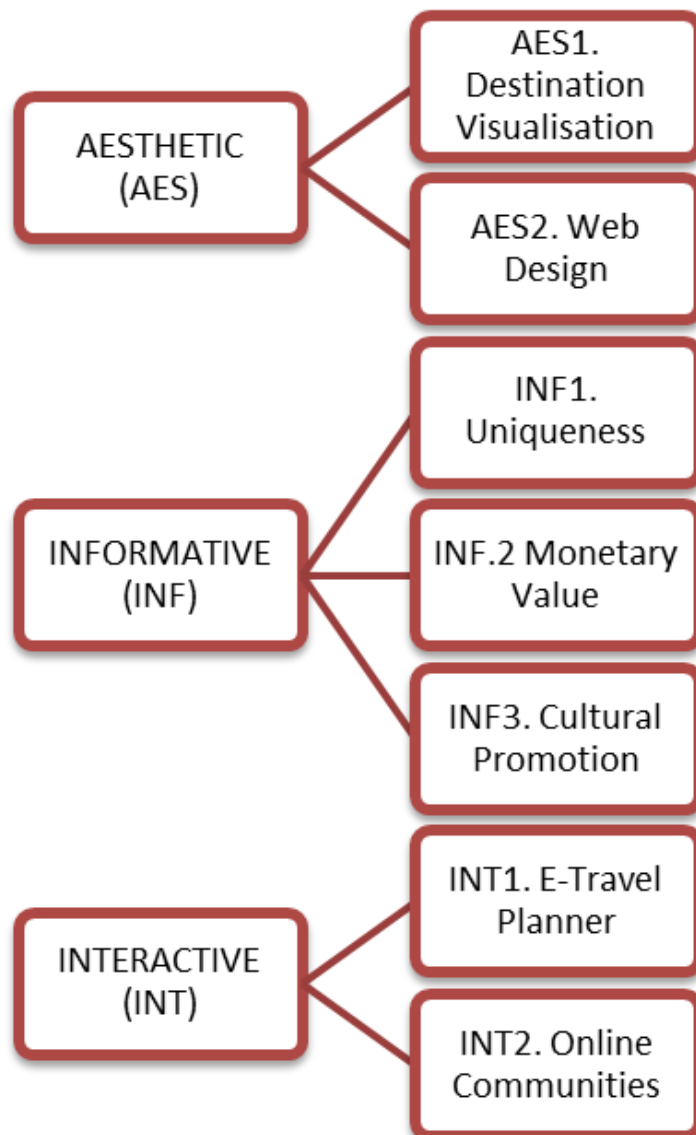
AESTHETIC (AES)

AES1. Destination Visualisation

AES2. Web Design

INFORMATIVE (INF)

INF1. Uniqueness

INF.2 Monetary Value

INF3. Cultural Promotion

INTERACTIVE (INT)

INT1. E-Travel Planner

INT2. Online Communities